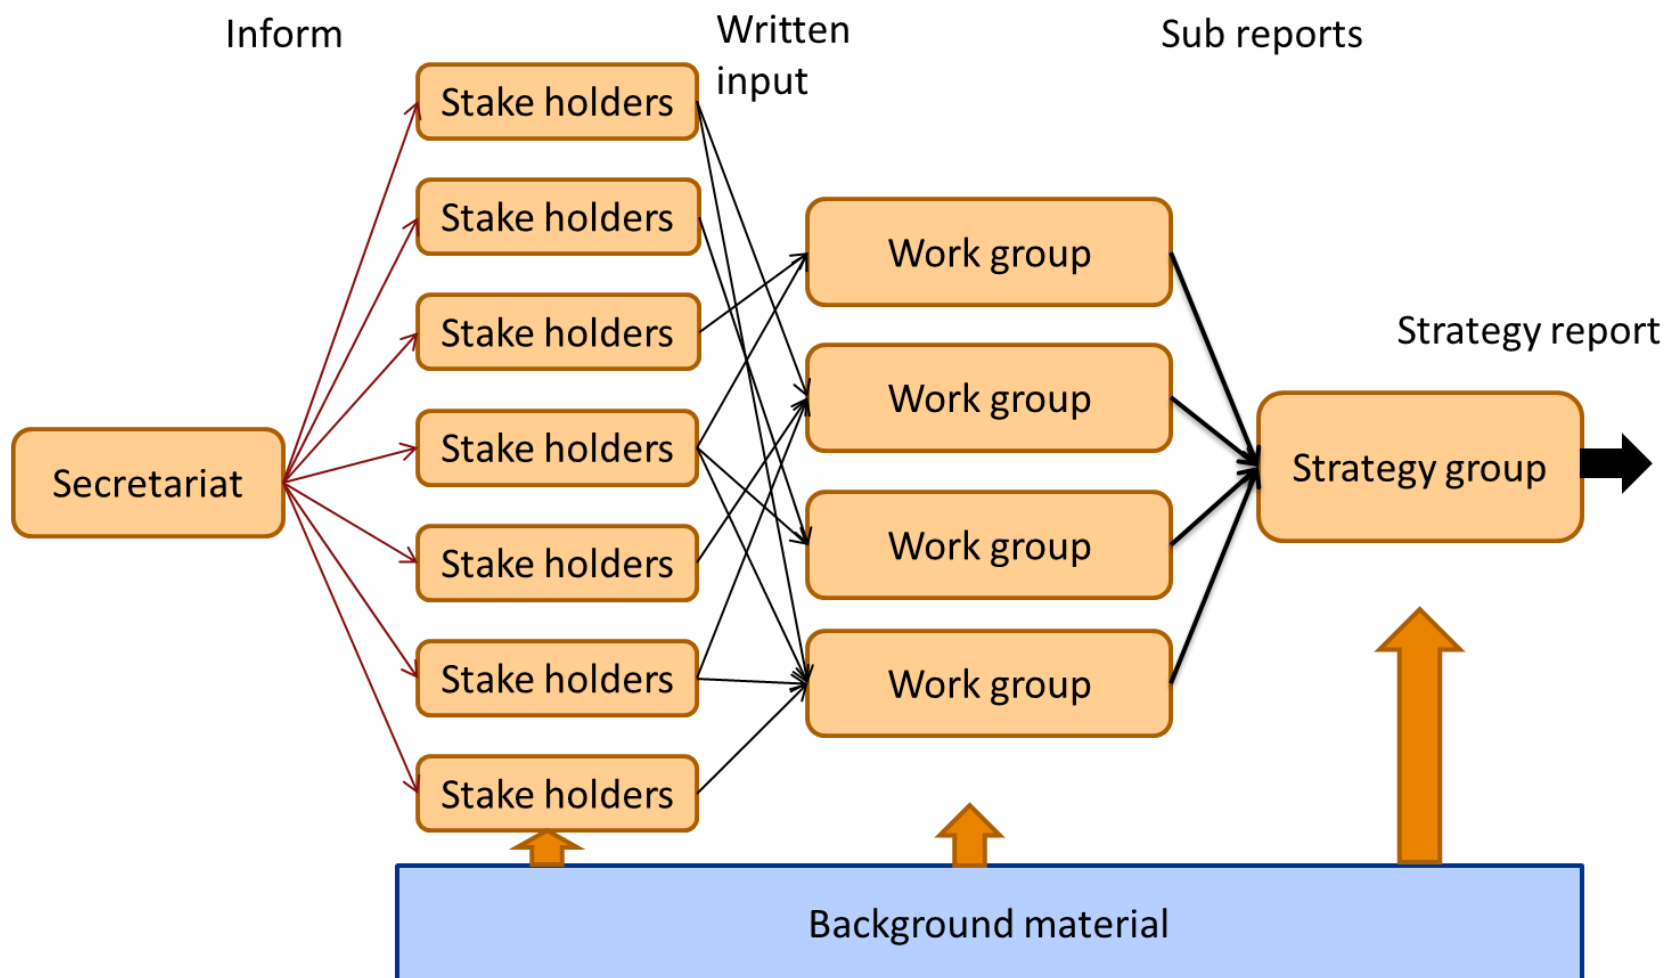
Inform

Written input

Sub reports

Stake holders

Stake holders

Stake holders

Stake holders

Stake holders

Stake holders

Stake holders

Secretariat

Work group

Work group

Work group

Work group

Strategy report

Strategy group

Background material